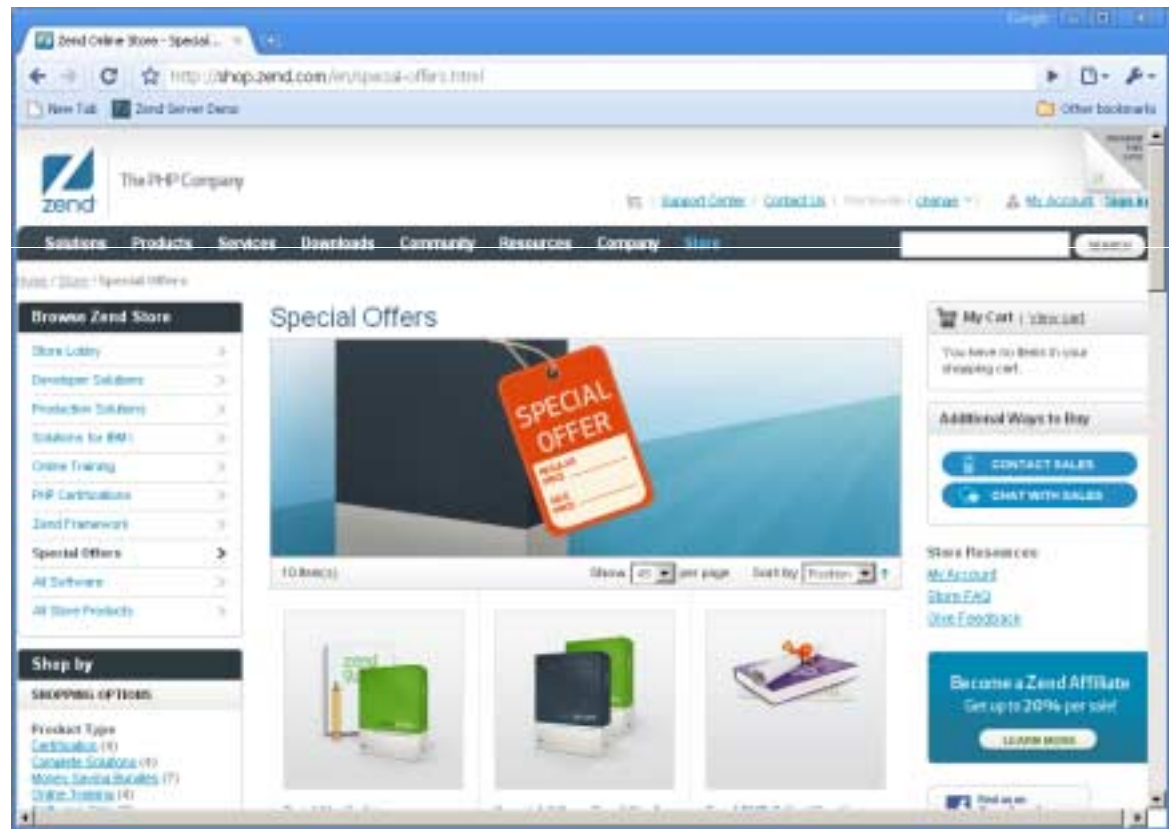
Zend Online Store - Special...

http://shop.zend.com/en/special-offers.html

New Tab Zend Server Demo

Other bookmarks

zend The PHP Company

Support Center | Contact Us | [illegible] change | My Account | Sign In

Solutions Products Services Downloads Community Resources Company Store

Search

Home / Store / Special Offers

Browse Zend Store

Store Lobby
Developer Solutions
Production Solutions
Solutions for IBM i
Online Training
PHP Certifications
Zend Framework
Special Offers
All Software
All Store Products

Shop by

SHOPPING OPTIONS

Product Type
Certification (4)
Complete Solutions (4)
Money Saving Bundles (7)
Online Training (4)

Special Offers

SPECIAL OFFER

REGULAR PRICE

SALE PRICE

10 Item(s)

Show 45 per page Sort by Position

zend

My Cart | View cart

You have no items in your shopping cart.

Additional Ways to Buy

CONTACT SALES

CHAT WITH SALES

Store Resources
My Account
Store FAQ
Give Feedback

Become a Zend Affiliate
Get up to 20% per sale!

LEARN MORE

Find us on